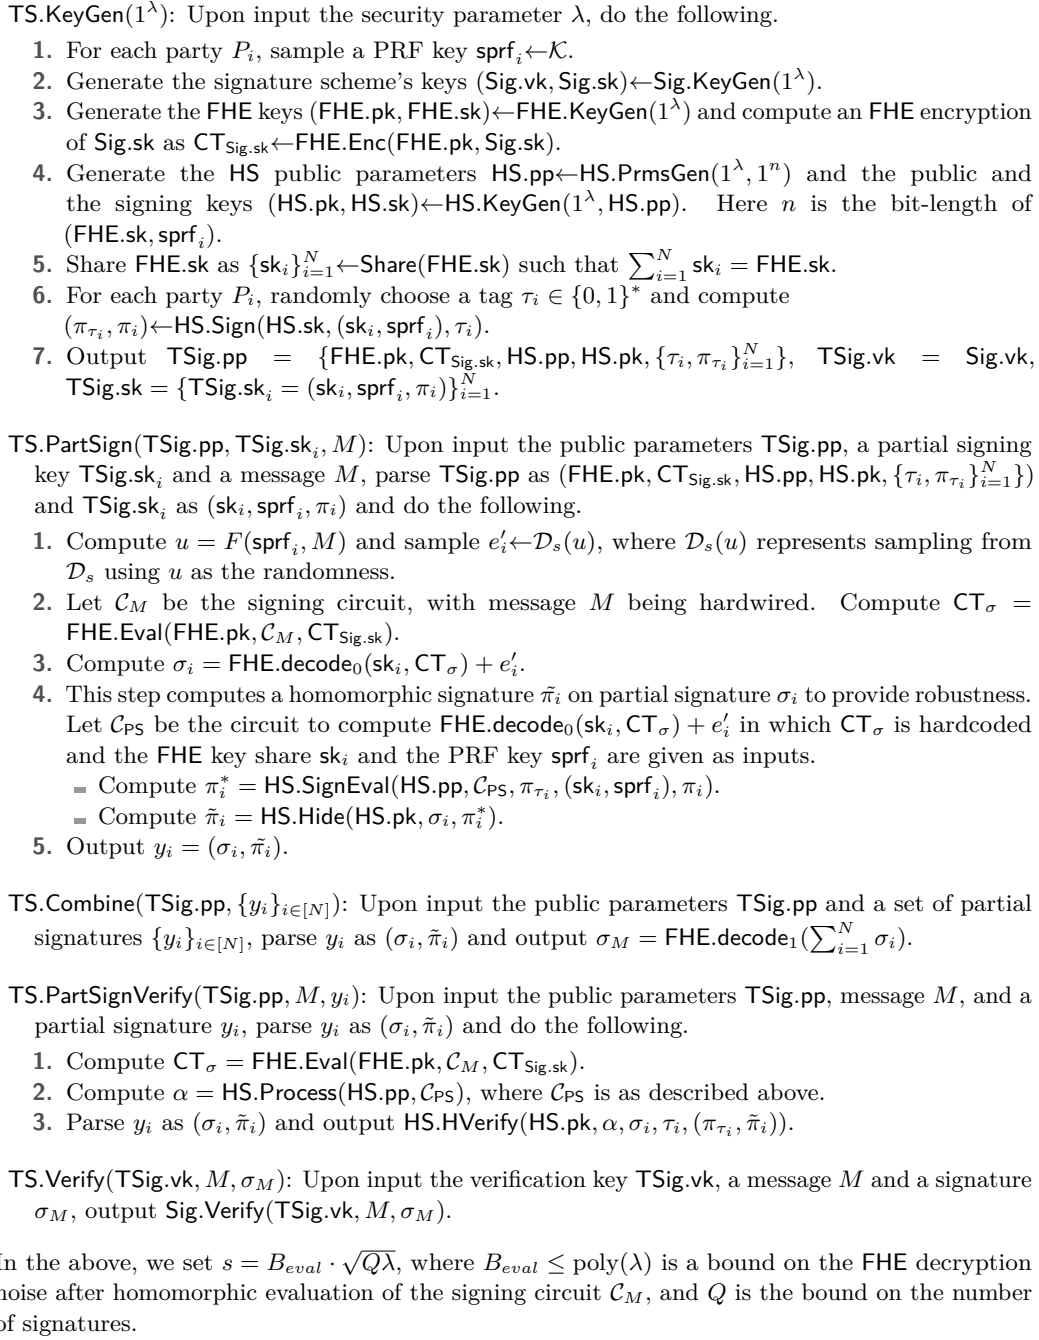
$\mathsf{TS.KeyGen}(1^\lambda)$: Upon input the security parameter $\lambda$, do the following.

1. For each party $P_i$, sample a PRF key $\mathsf{sprf}_i \leftarrow \mathcal{K}$.
2. Generate the signature scheme's keys $(\mathsf{Sig.vk}, \mathsf{Sig.sk}) \leftarrow \mathsf{Sig.KeyGen}(1^\lambda)$.
3. Generate the FHE keys $(\mathsf{FHE.pk}, \mathsf{FHE.sk}) \leftarrow \mathsf{FHE.KeyGen}(1^\lambda)$ and compute an FHE encryption of Sig.sk as $\mathsf{CT}_{\mathsf{Sig.sk}} \leftarrow \mathsf{FHE.Enc}(\mathsf{FHE.pk}, \mathsf{Sig.sk})$.
4. Generate the HS public parameters $\mathsf{HS.pp} \leftarrow \mathsf{HS.PrmsGen}(1^\lambda, 1^n)$ and the public and the signing keys $(\mathsf{HS.pk}, \mathsf{HS.sk}) \leftarrow \mathsf{HS.KeyGen}(1^\lambda, \mathsf{HS.pp})$. Here $n$ is the bit-length of $(\mathsf{FHE.sk}, \mathsf{sprf}_i)$.
5. Share FHE.sk as $\{\mathsf{sk}_i\}_{i=1}^N \leftarrow \mathsf{Share}(\mathsf{FHE.sk})$ such that $\sum_{i=1}^N \mathsf{sk}_i = \mathsf{FHE.sk}$.
6. For each party $P_i$, randomly choose a tag $\tau_i \in \{0,1\}^*$ and compute $(\pi_{\tau_i}, \pi_i) \leftarrow \mathsf{HS.Sign}(\mathsf{HS.sk}, (\mathsf{sk}_i, \mathsf{sprf}_i), \tau_i)$.
7. Output $\mathsf{TSig.pp} = \{\mathsf{FHE.pk}, \mathsf{CT}_{\mathsf{Sig.sk}}, \mathsf{HS.pp}, \mathsf{HS.pk}, \{\tau_i, \pi_{\tau_i}\}_{i=1}^N\}$, $\mathsf{TSig.vk} = \mathsf{Sig.vk}$, $\mathsf{TSig.sk} = \{\mathsf{TSig.sk}_i = (\mathsf{sk}_i, \mathsf{sprf}_i, \pi_i)\}_{i=1}^N$.

$\mathsf{TS.PartSign}(\mathsf{TSig.pp}, \mathsf{TSig.sk}_i, M)$: Upon input the public parameters TSig.pp, a partial signing key $\mathsf{TSig.sk}_i$ and a message $M$, parse TSig.pp as $(\mathsf{FHE.pk}, \mathsf{CT}_{\mathsf{Sig.sk}}, \mathsf{HS.pp}, \mathsf{HS.pk}, \{\tau_i, \pi_{\tau_i}\}_{i=1}^N\})$ and $\mathsf{TSig.sk}_i$ as $(\mathsf{sk}_i, \mathsf{sprf}_i, \pi_i)$ and do the following.

1. Compute $u = F(\mathsf{sprf}_i, M)$ and sample $e'_i \leftarrow \mathcal{D}_s(u)$, where $\mathcal{D}_s(u)$ represents sampling from $\mathcal{D}_s$ using $u$ as the randomness.
2. Let $\mathcal{C}_M$ be the signing circuit, with message $M$ being hardwired. Compute $\mathsf{CT}_\sigma = \mathsf{FHE.Eval}(\mathsf{FHE.pk}, \mathcal{C}_M, \mathsf{CT}_{\mathsf{Sig.sk}})$.
3. Compute $\sigma_i = \mathsf{FHE.decode}_0(\mathsf{sk}_i, \mathsf{CT}_\sigma) + e'_i$.
4. This step computes a homomorphic signature $\tilde{\pi}_i$ on partial signature $\sigma_i$ to provide robustness. Let $\mathcal{C}_{\mathsf{PS}}$ be the circuit to compute $\mathsf{FHE.decode}_0(\mathsf{sk}_i, \mathsf{CT}_\sigma) + e'_i$ in which $\mathsf{CT}_\sigma$ is hardcoded and the FHE key share $\mathsf{sk}_i$ and the PRF key $\mathsf{sprf}_i$ are given as inputs.
- Compute $\pi^*_i = \mathsf{HS.SignEval}(\mathsf{HS.pp}, \mathcal{C}_{\mathsf{PS}}, \pi_{\tau_i}, (\mathsf{sk}_i, \mathsf{sprf}_i), \pi_i)$.
- Compute $\tilde{\pi}_i = \mathsf{HS.Hide}(\mathsf{HS.pk}, \sigma_i, \pi^*_i)$.
5. Output $y_i = (\sigma_i, \tilde{\pi}_i)$.

$\mathsf{TS.Combine}(\mathsf{TSig.pp}, \{y_i\}_{i\in[N]})$: Upon input the public parameters TSig.pp and a set of partial signatures $\{y_i\}_{i\in[N]}$, parse $y_i$ as $(\sigma_i, \tilde{\pi}_i)$ and output $\sigma_M = \mathsf{FHE.decode}_1(\sum_{i=1}^N \sigma_i)$.

$\mathsf{TS.PartSignVerify}(\mathsf{TSig.pp}, M, y_i)$: Upon input the public parameters TSig.pp, message $M$, and a partial signature $y_i$, parse $y_i$ as $(\sigma_i, \tilde{\pi}_i)$ and do the following.

1. Compute $\mathsf{CT}_\sigma = \mathsf{FHE.Eval}(\mathsf{FHE.pk}, \mathcal{C}_M, \mathsf{CT}_{\mathsf{Sig.sk}})$.
2. Compute $\alpha = \mathsf{HS.Process}(\mathsf{HS.pp}, \mathcal{C}_{\mathsf{PS}})$, where $\mathcal{C}_{\mathsf{PS}}$ is as described above.
3. Parse $y_i$ as $(\sigma_i, \tilde{\pi}_i)$ and output $\mathsf{HS.HVerify}(\mathsf{HS.pk}, \alpha, \sigma_i, \tau_i, (\pi_{\tau_i}, \tilde{\pi}_i))$.

$\mathsf{TS.Verify}(\mathsf{TSig.vk}, M, \sigma_M)$: Upon input the verification key TSig.vk, a message $M$ and a signature $\sigma_M$, output $\mathsf{Sig.Verify}(\mathsf{TSig.vk}, M, \sigma_M)$.

In the above, we set $s = B_{eval} \cdot \sqrt{Q\lambda}$, where $B_{eval} \leq \mathrm{poly}(\lambda)$ is a bound on the FHE decryption noise after homomorphic evaluation of the signing circuit $\mathcal{C}_M$, and $Q$ is the bound on the number of signatures.